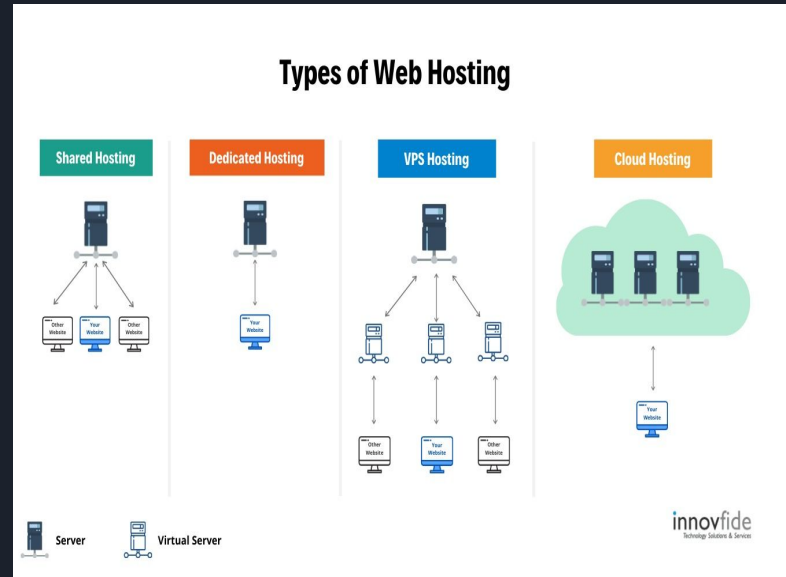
Types of Web Hosting

Shared Hosting

Other Website
Your Website
Other Website

Dedicated Hosting

Your Website

VPS Hosting

Other Website
Your Website
Other Website

Cloud Hosting

Your Website

Server
Virtual Server

innovfide
Technology Solutions & Services